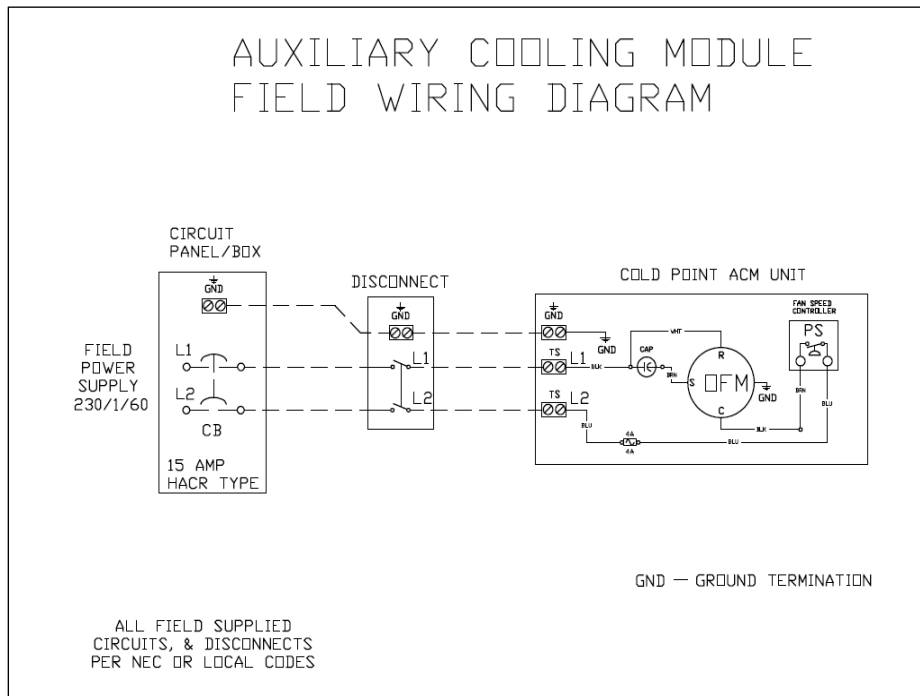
AUXILIARY COOLING MODULE
FIELD WIRING DIAGRAM

CIRCUIT
PANEL/BOX

GND

L1

L2

CB

15 AMP
HACR TYPE

FIELD
POWER
SUPPLY
230/1/60

DISCONNECT

GND

L1

L2

COLD POINT ACM UNIT

GND

GND

TS

L1

TS

L2

WHT

CAP

BLK

BRN

R

S

OFM

C

GND

FAN SPEED
CONTROLLER

PS

BRN

BLU

BLK

BLU

BLU

4A

4A

GND — GROUND TERMINATION

ALL FIELD SUPPLIED
CIRCUITS, & DISCONNECTS
PER NEC OR LOCAL CODES